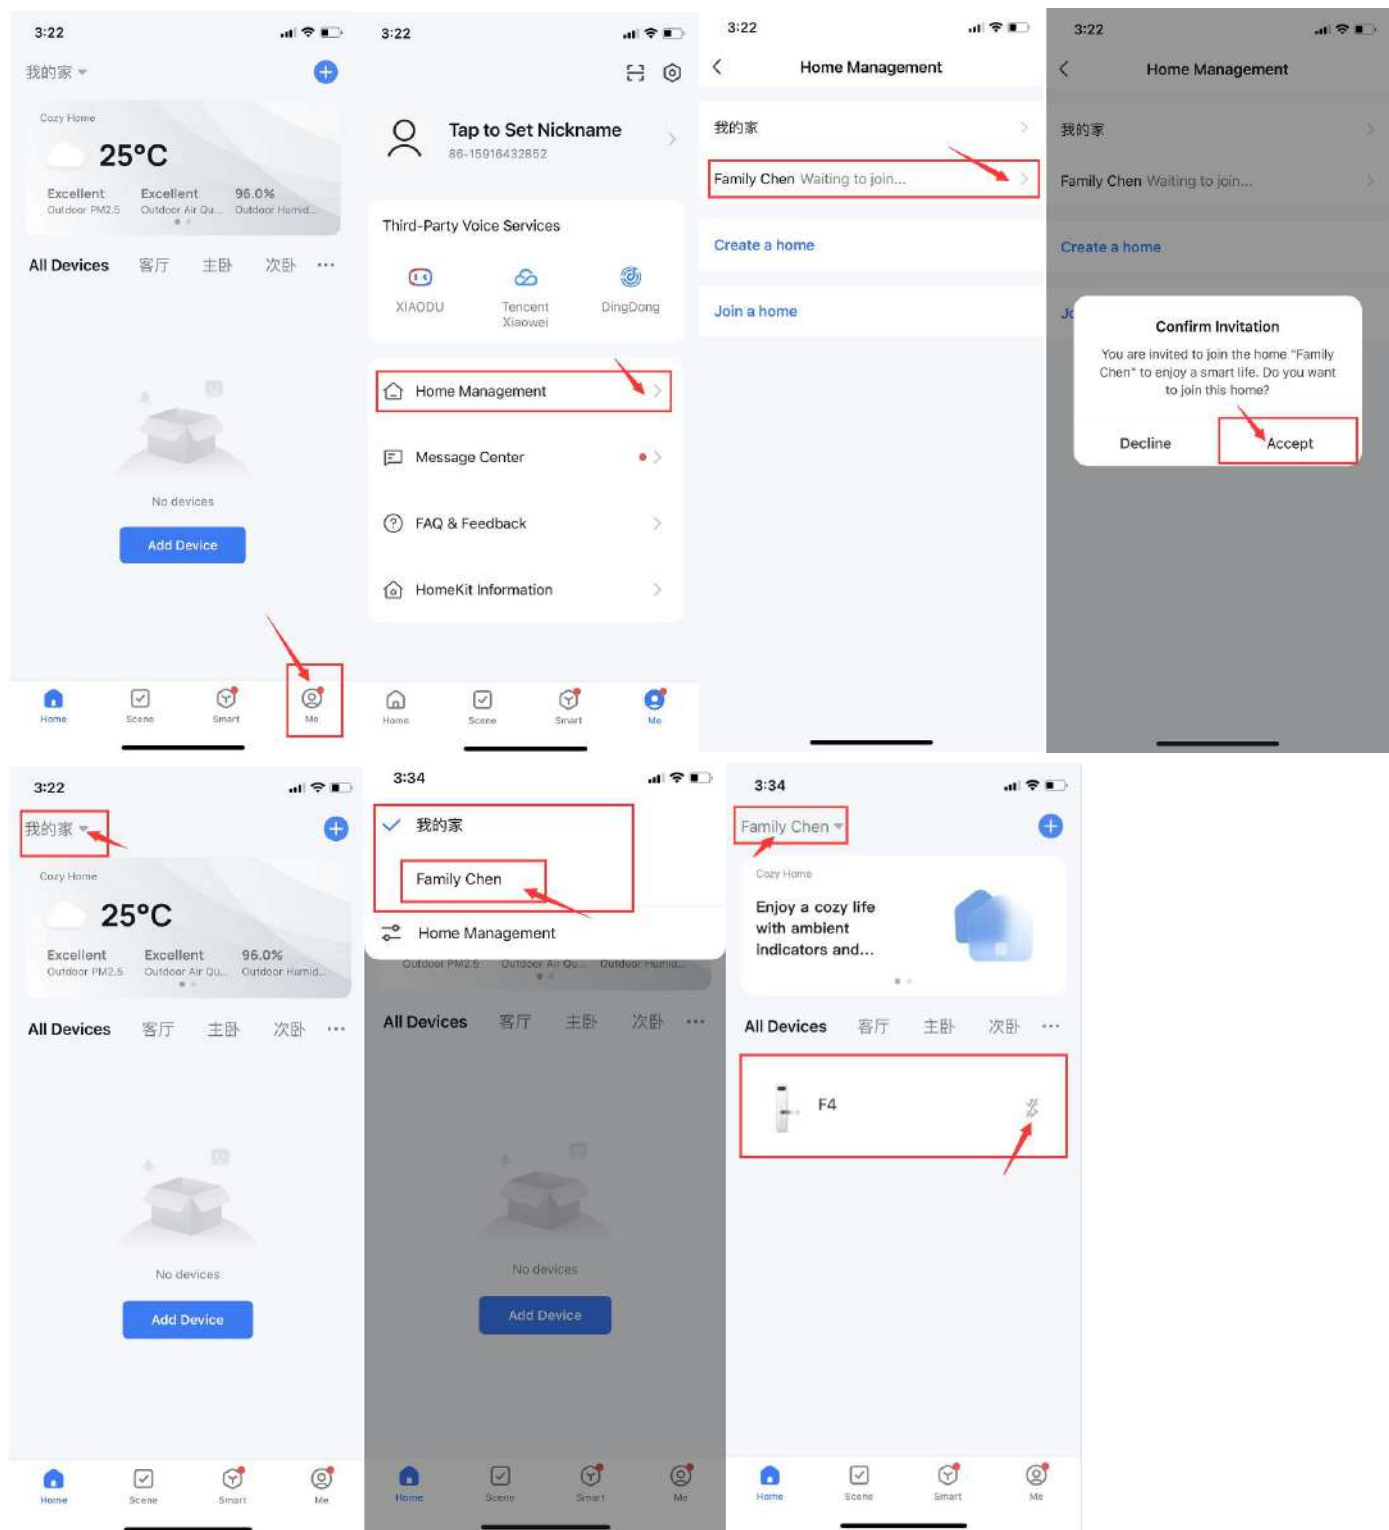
3:22

我的家

Cozy Home

25°C

Excellent
Outdoor PM2.5

Excellent
Outdoor Air Qu...

96.0%
Outdoor Humid...

All Devices 客厅 主卧 次卧 ···

No devices

Add Device

Home Scene Smart Me

3:22

Tap to Set Nickname
86-15916432852

Third-Party Voice Services

XIAODU
Tencent Xiaowei
DingDong

Home Management

Message Center

FAQ & Feedback

HomeKit Information

Home Scene Smart Me

3:22

Home Management

我的家

Family Chen Waiting to join...

Create a home

Join a home

3:22

Home Management

我的家

Family Chen Waiting to join...

Create a home

Confirm Invitation

You are invited to join the home "Family Chen" to enjoy a smart life. Do you want to join this home?

Decline
Accept

3:22

我的家

Cozy Home

25°C

Excellent
Outdoor PM2.5

Excellent
Outdoor Air Qu...

96.0%
Outdoor Humid...

All Devices 客厅 主卧 次卧 ···

No devices

Add Device

Home Scene Smart Me

3:34

我的家

Family Chen

Home Management

Outdoor PM2.5 Outdoor Air Qu... Outdoor Humid...

All Devices 客厅 主卧 次卧 ···

No devices

Add Device

Home Scene Smart Me

3:34

Family Chen

Cozy Home

Enjoy a cozy life with ambient indicators and...

All Devices 客厅 主卧 次卧 ···

F4

Home Scene Smart Me